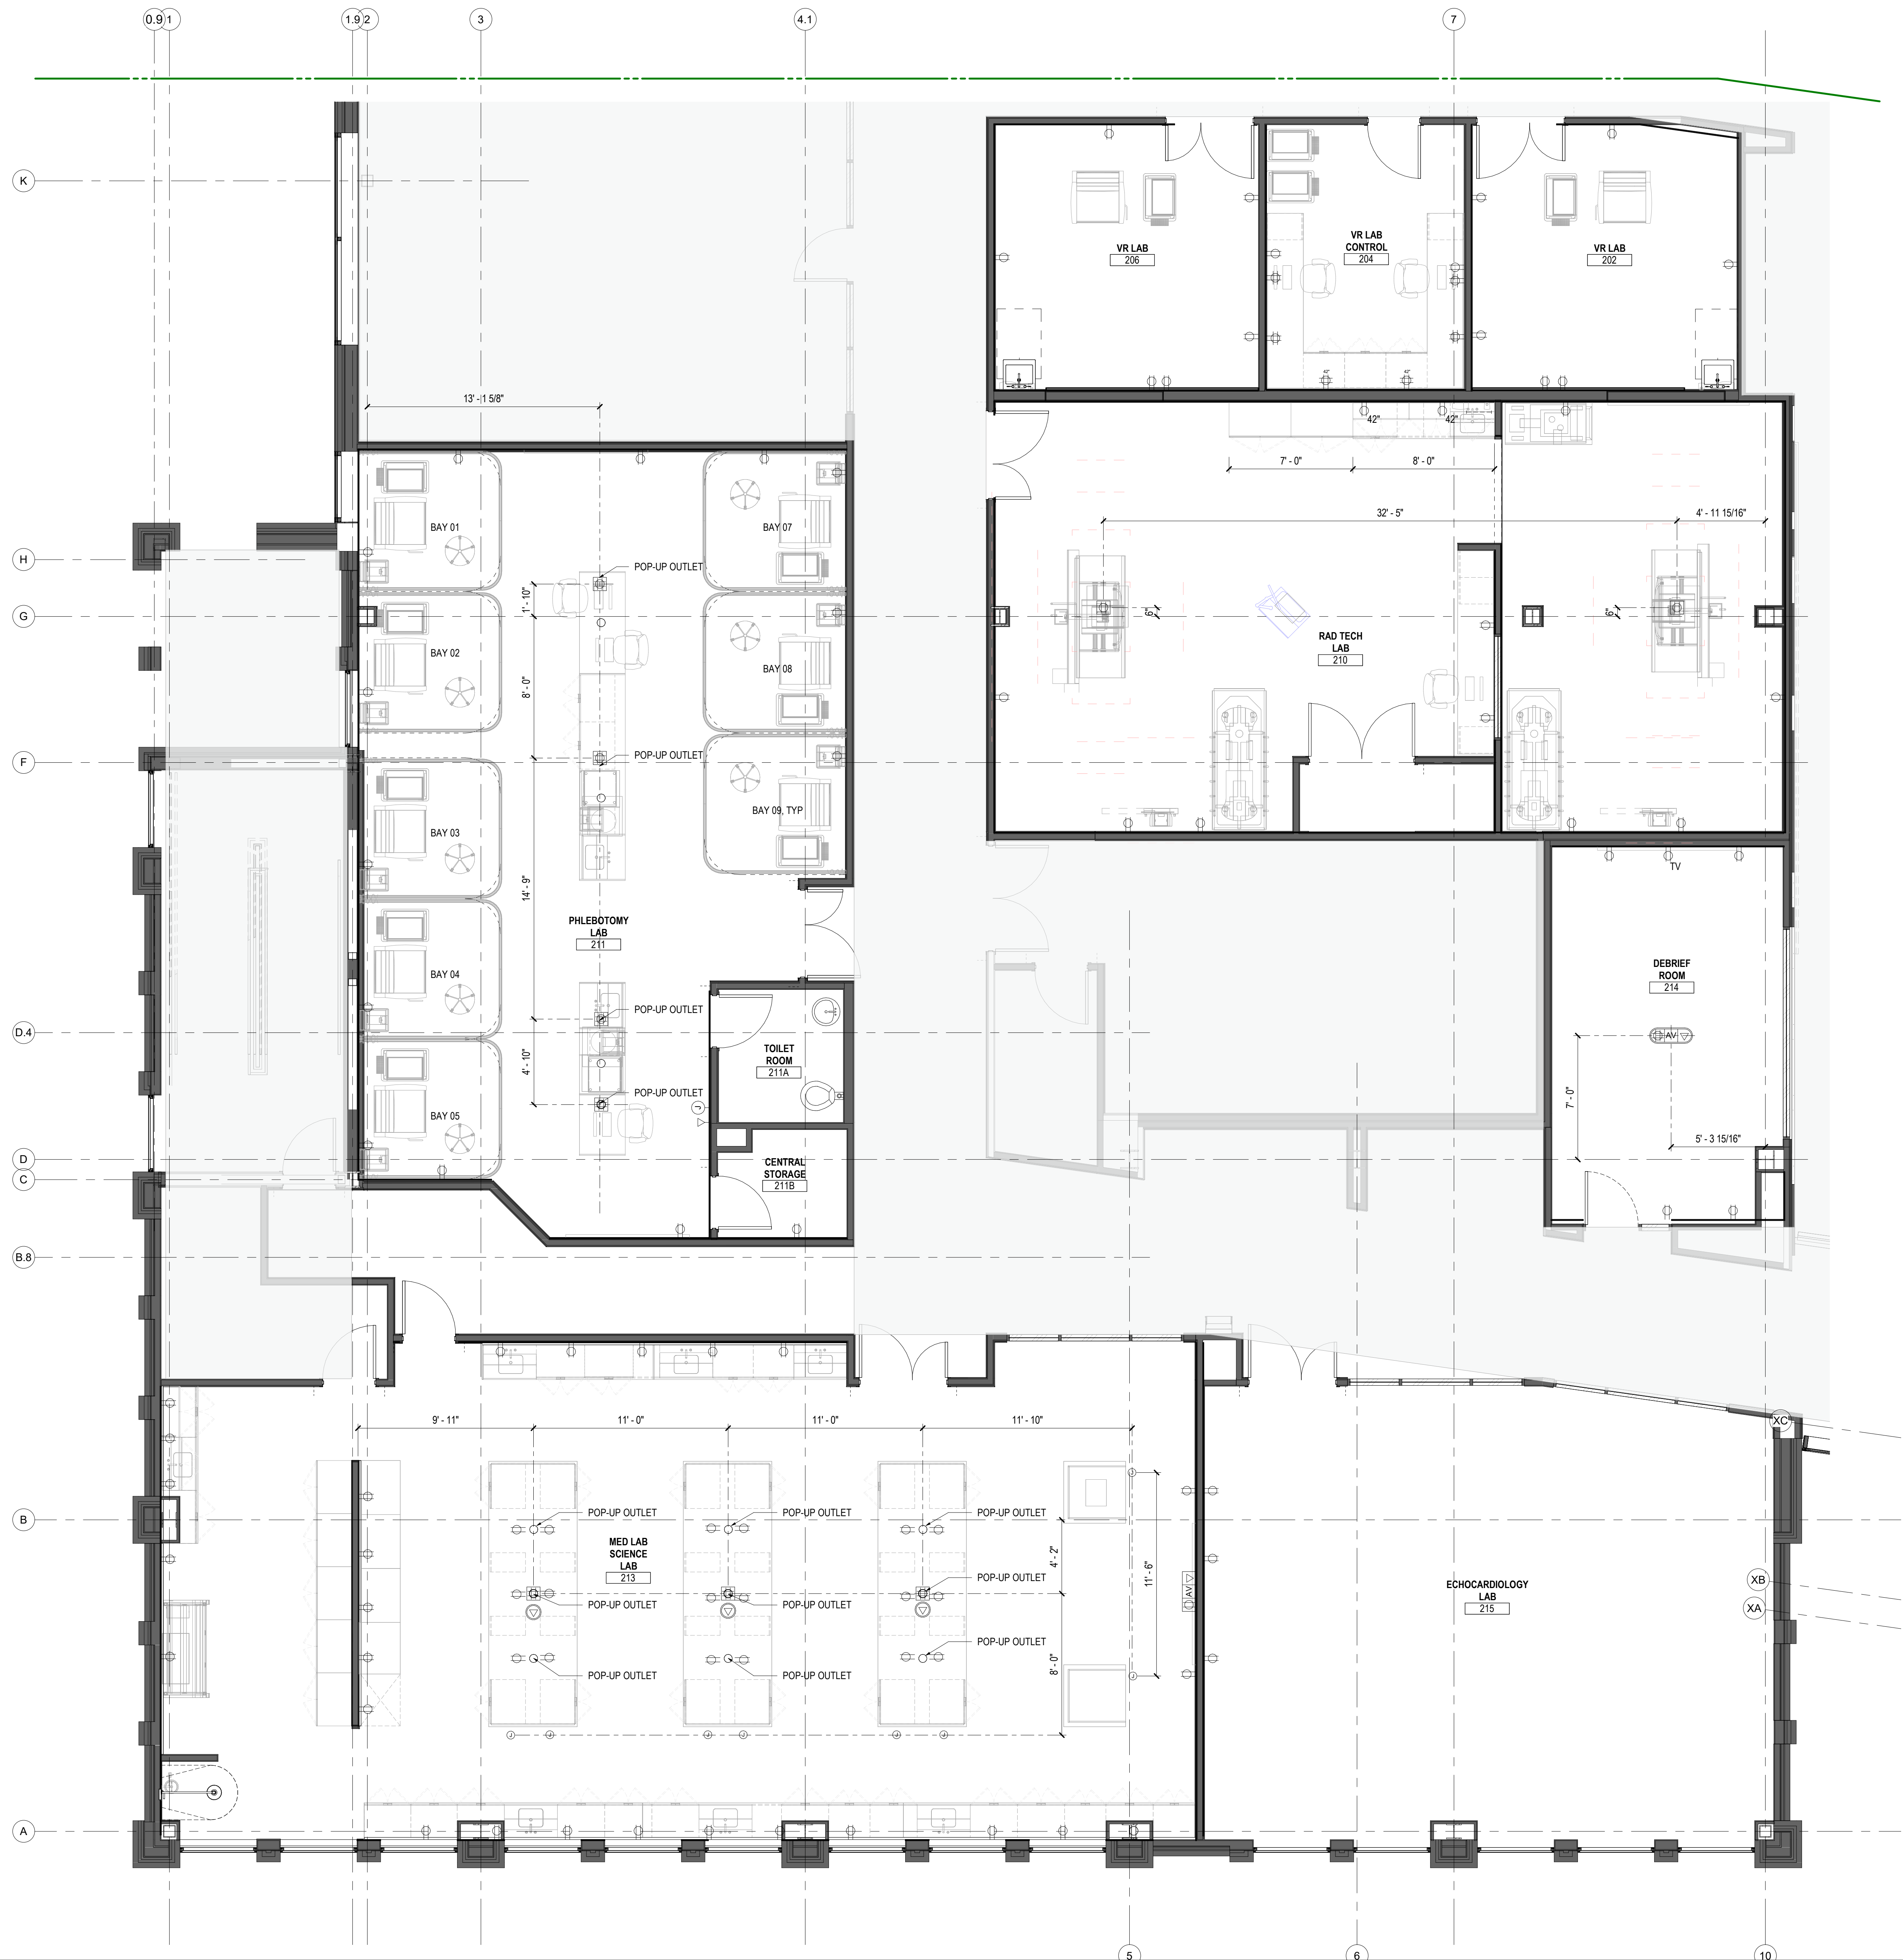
0.9 1 1.9 2 3 4.1 7

K
H
G
F
D.4
D
C
B.8
B
A

VR LAB
206

VR LAB
CONTROL
204

VR LAB
202

13' - 1 5/8"

42"
42"

7' - 0"
8' - 0"

32' - 5"
4' - 11 15/16"

6"
6"

BAY 01
BAY 02
BAY 03
BAY 04
BAY 05
BAY 07
BAY 08
BAY 09, TYP

POP-UP OUTLET
POP-UP OUTLET
POP-UP OUTLET
POP-UP OUTLET

1' - 10"
8' - 0"
14' - 9"
4' - 10"

PHLEBOTOMY
LAB
211

RAD TECH
LAB
210

TV

DEBRIEF
ROOM
214

AV

7' - 0"
5' - 3 15/16"

TOILET
ROOM
211A

CENTRAL
STORAGE
211B

9' - 11"
11' - 0"
11' - 0"
11' - 10"

POP-UP OUTLET
POP-UP OUTLET
POP-UP OUTLET
POP-UP OUTLET
POP-UP OUTLET
POP-UP OUTLET
POP-UP OUTLET
POP-UP OUTLET
POP-UP OUTLET
POP-UP OUTLET

MED LAB
SCIENCE
LAB
213

4' - 2"
8' - 0"
11' - 6"

AV

ECHOCARDIOLOGY
LAB
215

XC
XB
XA

5 6 10